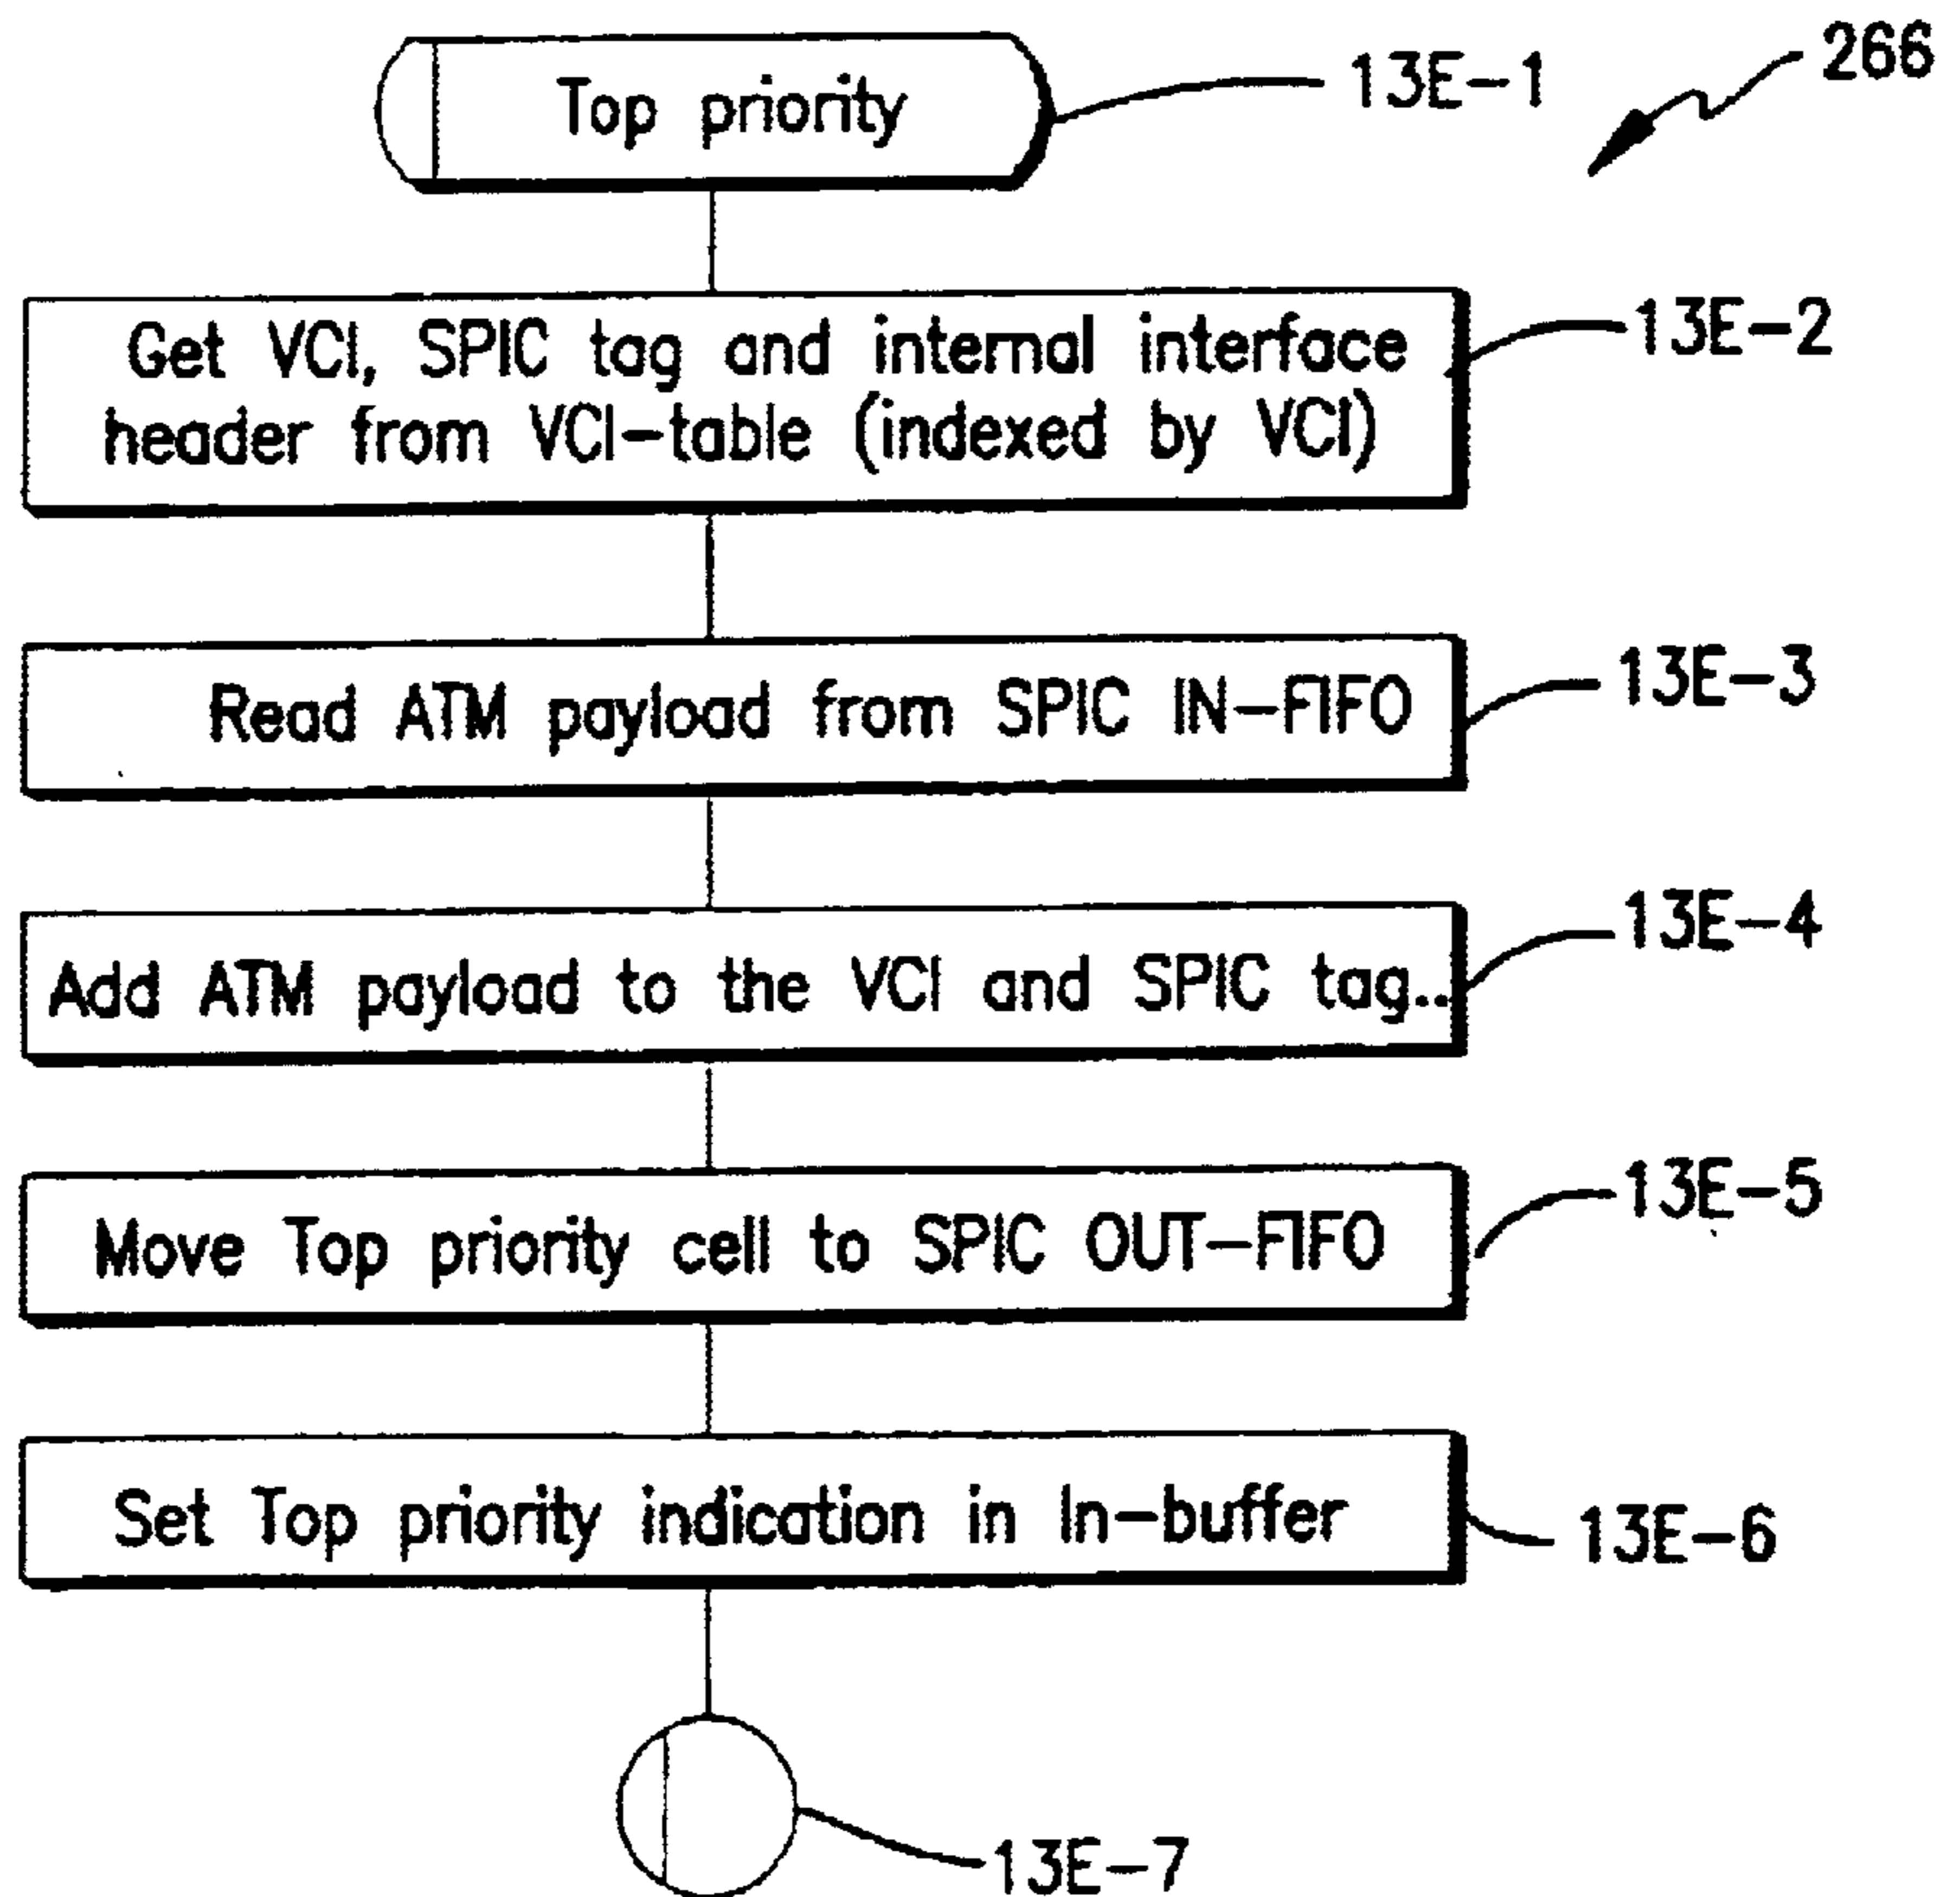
266

Top priority

13E–1

Get VCI, SPIC tag and internal interface header from VCI–table (indexed by VCI)

13E–2

Read ATM payload from SPIC IN–FIFO

13E–3

Add ATM payload to the VCI and SPIC tag..

13E–4

Move Top priority cell to SPIC OUT–FIFO

13E–5

Set Top priority indication in In–buffer

13E–6

13E–7